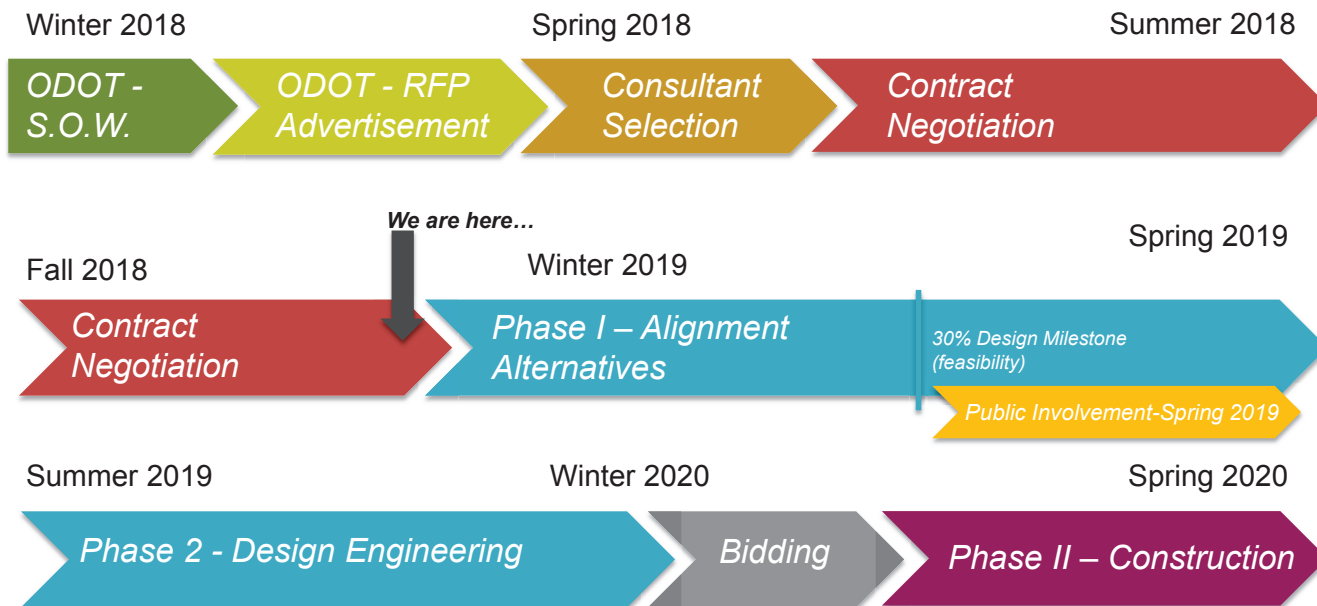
Winter 2018

Spring 2018

Summer 2018

ODOT - S.O.W.

ODOT - RFP Advertisement

Consultant Selection

Contract Negotiation

We are here…

Spring 2019

Fall 2018

Winter 2019

Contract Negotiation

Phase I – Alignment Alternatives

30% Design Milestone (feasibility)

Public Involvement-Spring 2019

Summer 2019

Winter 2020

Spring 2020

Phase 2 - Design Engineering

Bidding

Phase II – Construction